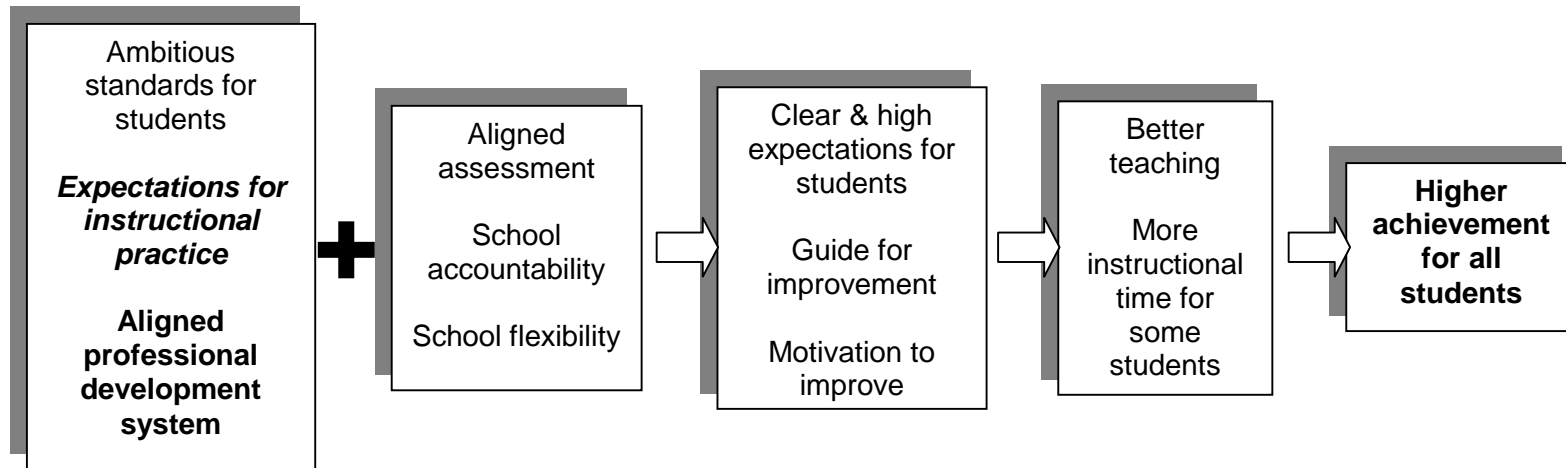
Ambitious standards for students

*Expectations for instructional practice*

**Aligned professional development system**

Aligned assessment

School accountability

School flexibility

Clear & high expectations for students

Guide for improvement

Motivation to improve

Better teaching

More instructional time for some students

**Higher achievement for all students**